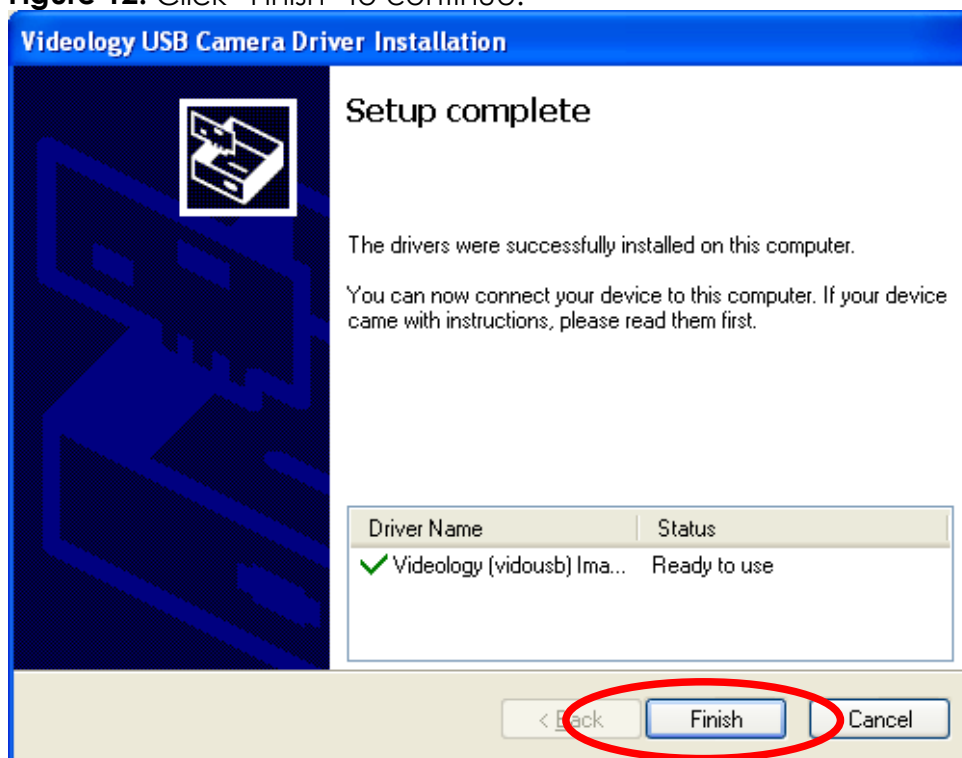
Figure 12: Click "Finish" to continue.

Videology USB Camera Driver Installation

Setup complete

The drivers were successfully installed on this computer.

You can now connect your device to this computer. If your device came with instructions, please read them first.

| Driver Name | Status |
|---|---|
| Videology (vidousb) Ima... | Ready to use |

< Back
Finish
Cancel